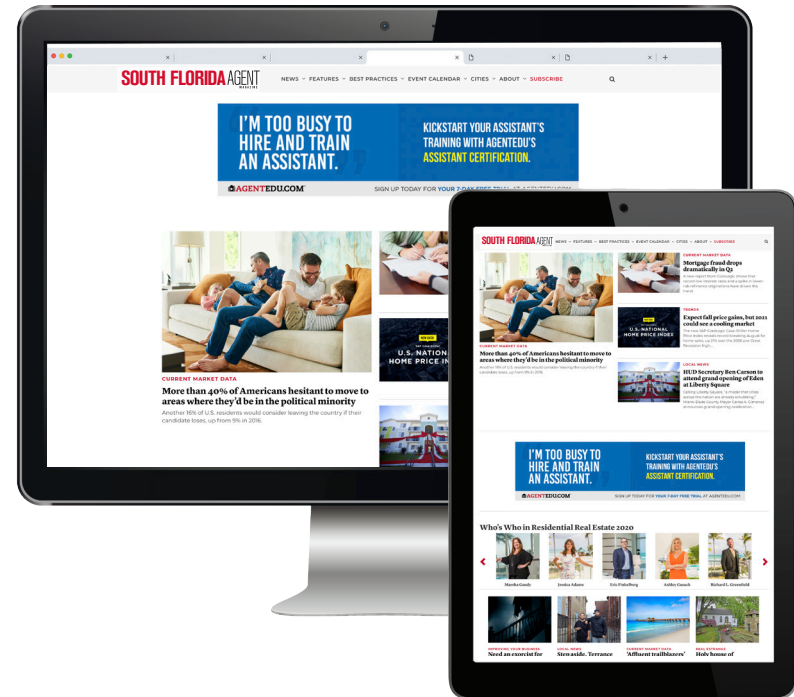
SOUTH FLORIDA AGENT MAGAZINE

NEWS FEATURES BEST PRACTICES EVENT CALENDAR CITIES ABOUT SUBSCRIBE

I'M TOO BUSY TO HIRE AND TRAIN AN ASSISTANT.

KICKSTART YOUR ASSISTANT'S TRAINING WITH AGENTEDU'S ASSISTANT CERTIFICATION.

AGENTEDU.COM

SIGN UP TODAY FOR YOUR 7-DAY FREE TRIAL AT AGENTEDU.COM

CURRENT MARKET DATA

More than 40% of Americans hesitant to move to areas where they'd be in the political minority

Another 16% of U.S. residents would consider leaving the country if their candidate loses, up from 9% in 2016.

U.S. NATIONAL HOME PRICE INDEX

SOUTH FLORIDA AGENT

NEWS FEATURES BEST PRACTICES EVENT CALENDAR CITIES ABOUT SUBSCRIBE

CURRENT MARKET DATA

Mortgage fraud drops dramatically in Q2

TRENDS

Expect fall price gains, but 2021 could see a cooling market

U.S. NATIONAL HOME PRICE INDEX

LOCAL NEWS

HUD Secretary Ben Carson to attend grand opening of Eden at Liberty Square

CURRENT MARKET DATA

More than 40% of Americans hesitant to move to areas where they'd be in the political minority

I'M TOO BUSY TO HIRE AND TRAIN AN ASSISTANT.

KICKSTART YOUR ASSISTANT'S TRAINING WITH AGENTEDU'S ASSISTANT CERTIFICATION.

AGENTEDU.COM

SIGN UP TODAY FOR YOUR 7-DAY FREE TRIAL AT AGENTEDU.COM

Who's Who in Residential Real Estate 2020

Marsha Gandy

Jessica Adams

Eric Pinkelberg

Ashley Gauch

Richard L. Greenfield

IMPROVING YOUR BUSINESS

Need an exorcist for

LOCAL NEWS

Step aside, Terrance

CURRENT MARKET DATA

'Affluent trailblazers'

REAL ESTATE

Holy house of